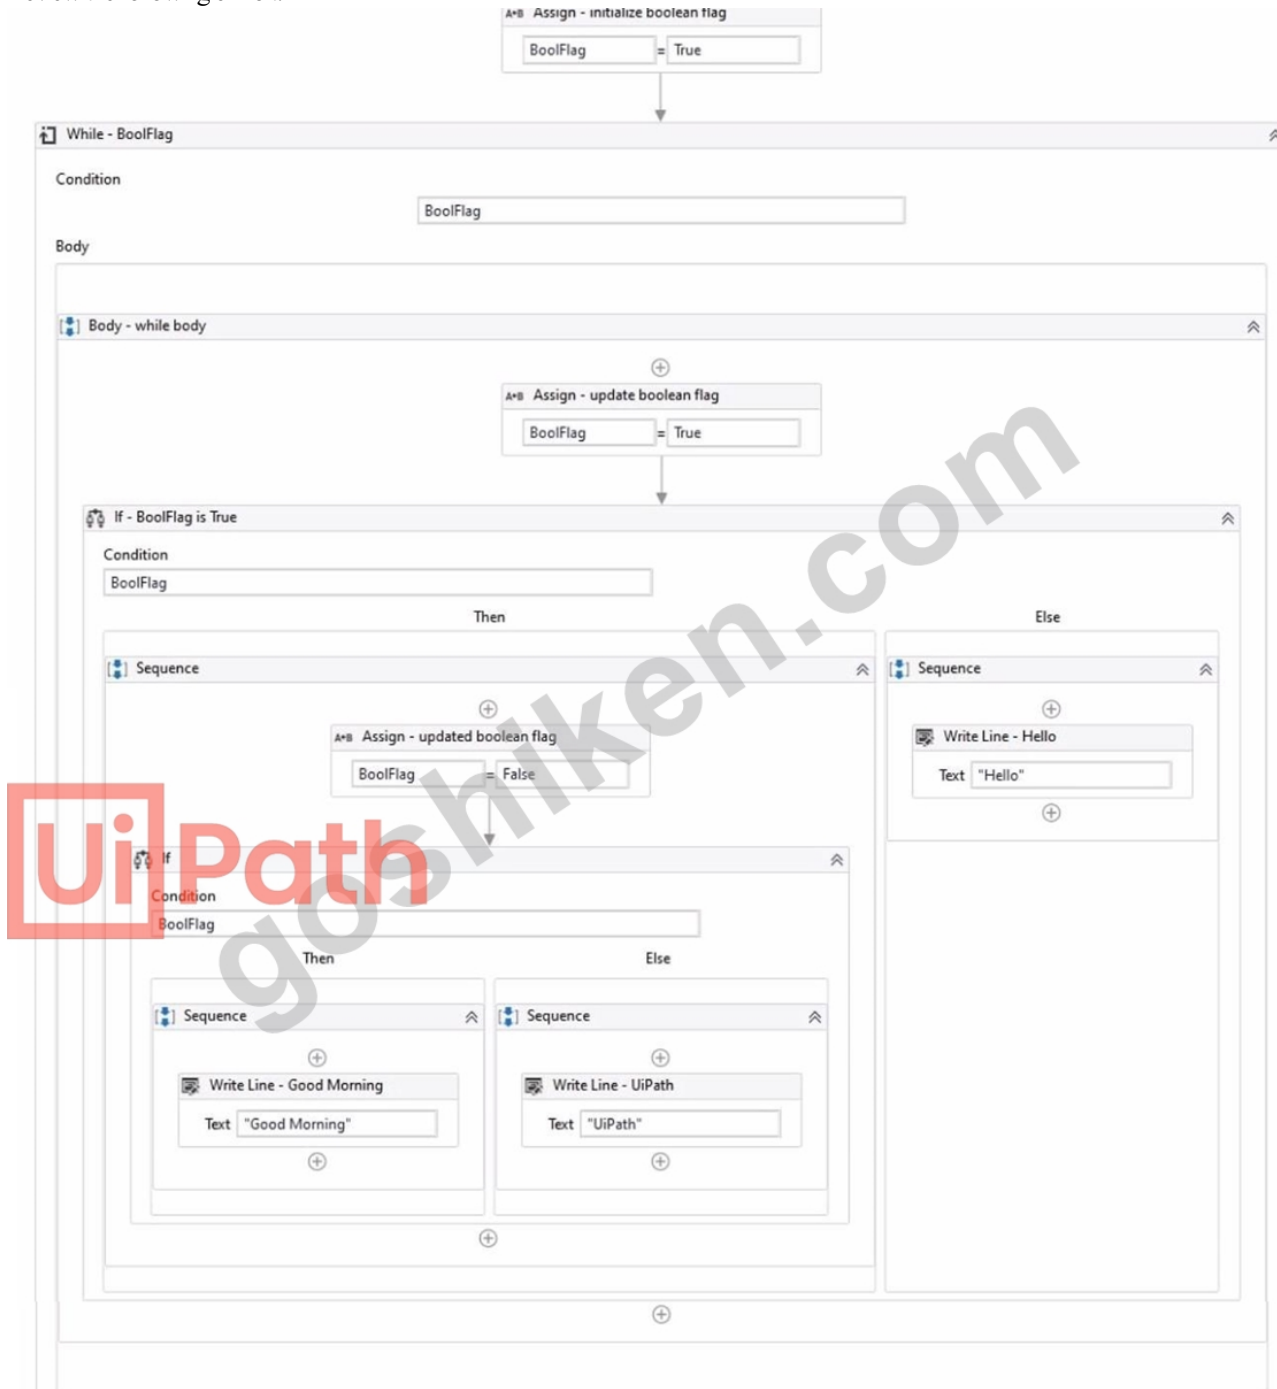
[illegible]

A+B Assign - initialize boolean flag

BoolFlag = True

While - BoolFlag

Condition

BoolFlag

Body

Body - while body

A+B Assign - update boolean flag

BoolFlag = True

If - BoolFlag is True

Condition

BoolFlag

Then

Else

Sequence

Sequence

A+B Assign - updated boolean flag

BoolFlag = False

Write Line - Hello

Text "Hello"

UiPath

gooshiken.com

If

Condition

BoolFlag

Then

Else

Sequence

Sequence

Write Line - Good Morning

Text "Good Morning"

Write Line - UiPath

Text "UiPath"